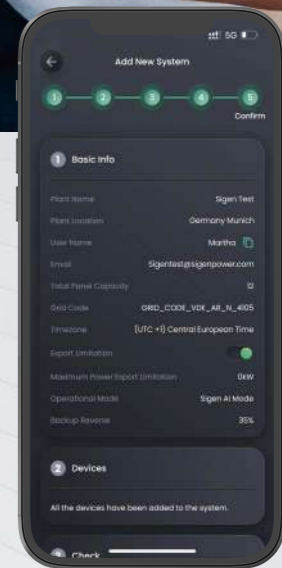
5G

Add New System

1 2 3 4 5

Confirm

1 Basic Info

Plant Name Sigen Test

Plant Location Germany Munich

User Name Martha

Email Sigentest@sigenpower.com

Total Panel Capacity 12

Grid Code GRID_CODE_VDE_AR_N_4105

Timezone (UTC +1) Central European Time

Export Limitation

Maximum Power Export Limitation 0kW

Operational Mode Sigen AI Mode

Backup Reserve 35%

2 Devices

All the devices have been added to the system.

Check